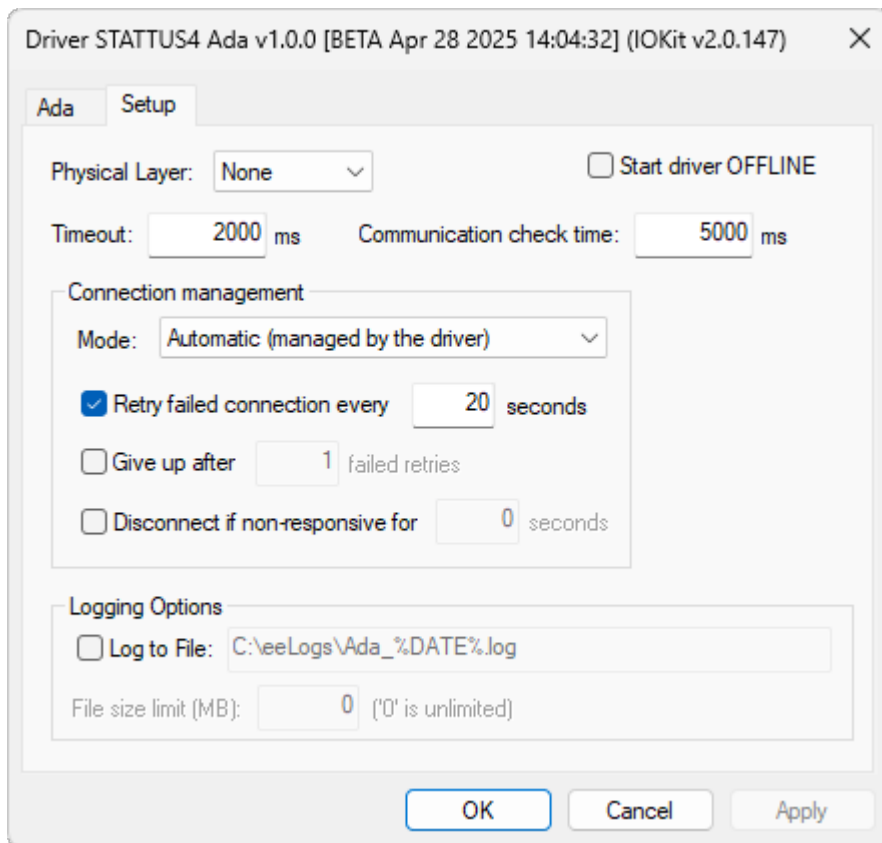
Driver STATTUS4 Ada v1.0.0 [BETA Apr 28 2025 14:04:32] (IOKit v2.0.147) ×

Ada Setup

Physical Layer: None

Start driver OFFLINE

Timeout: 2000 ms

Communication check time: 5000 ms

Connection management

Mode: Automatic (managed by the driver)

Retry failed connection every 20 seconds

Give up after 1 failed retries

Disconnect if non-responsive for 0 seconds

Logging Options

Log to File: C:\eeLogs\Ada_%DATE%.log

File size limit (MB): 0 ('0' is unlimited)

OK Cancel Apply